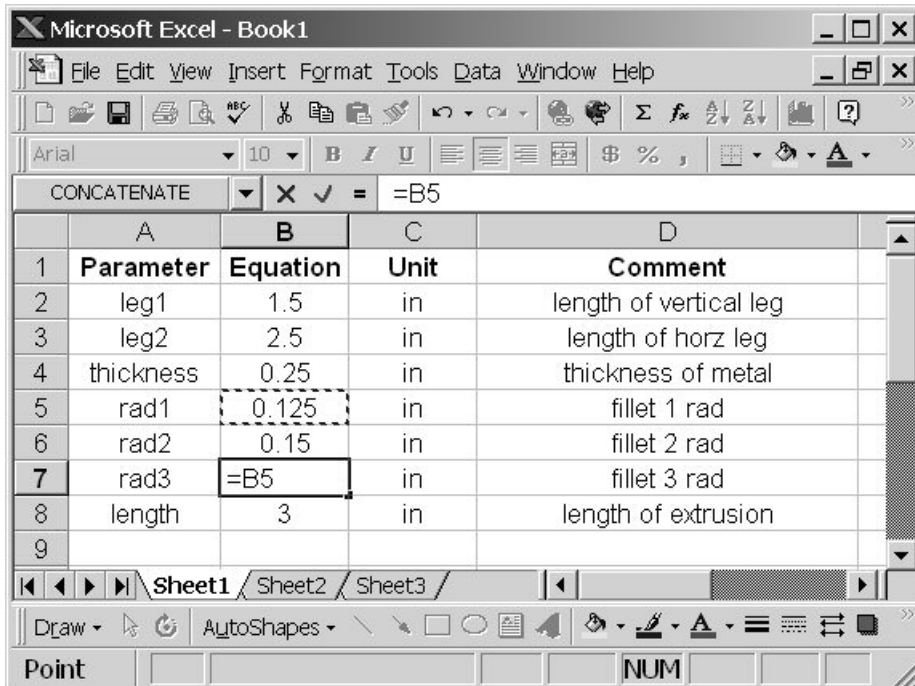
Microsoft Excel - Book1

File Edit View Insert Format Tools Data Window Help

Arial 10 B I U $ %

CONCATENATE × ✓ = =B5

| | A | B | C | D |
|---|---|---|---|---|
| 1 | Parameter | Equation | Unit | Comment |
| 2 | leg1 | 1.5 | in | length of vertical leg |
| 3 | leg2 | 2.5 | in | length of horz leg |
| 4 | thickness | 0.25 | in | thickness of metal |
| 5 | rad1 | 0.125 | in | fillet 1 rad |
| 6 | rad2 | 0.15 | in | fillet 2 rad |
| 7 | rad3 | =B5 | in | fillet 3 rad |
| 8 | length | 3 | in | length of extrusion |
| 9 | | | | |

Sheet1 Sheet2 Sheet3

Draw AutoShapes

Point NUM